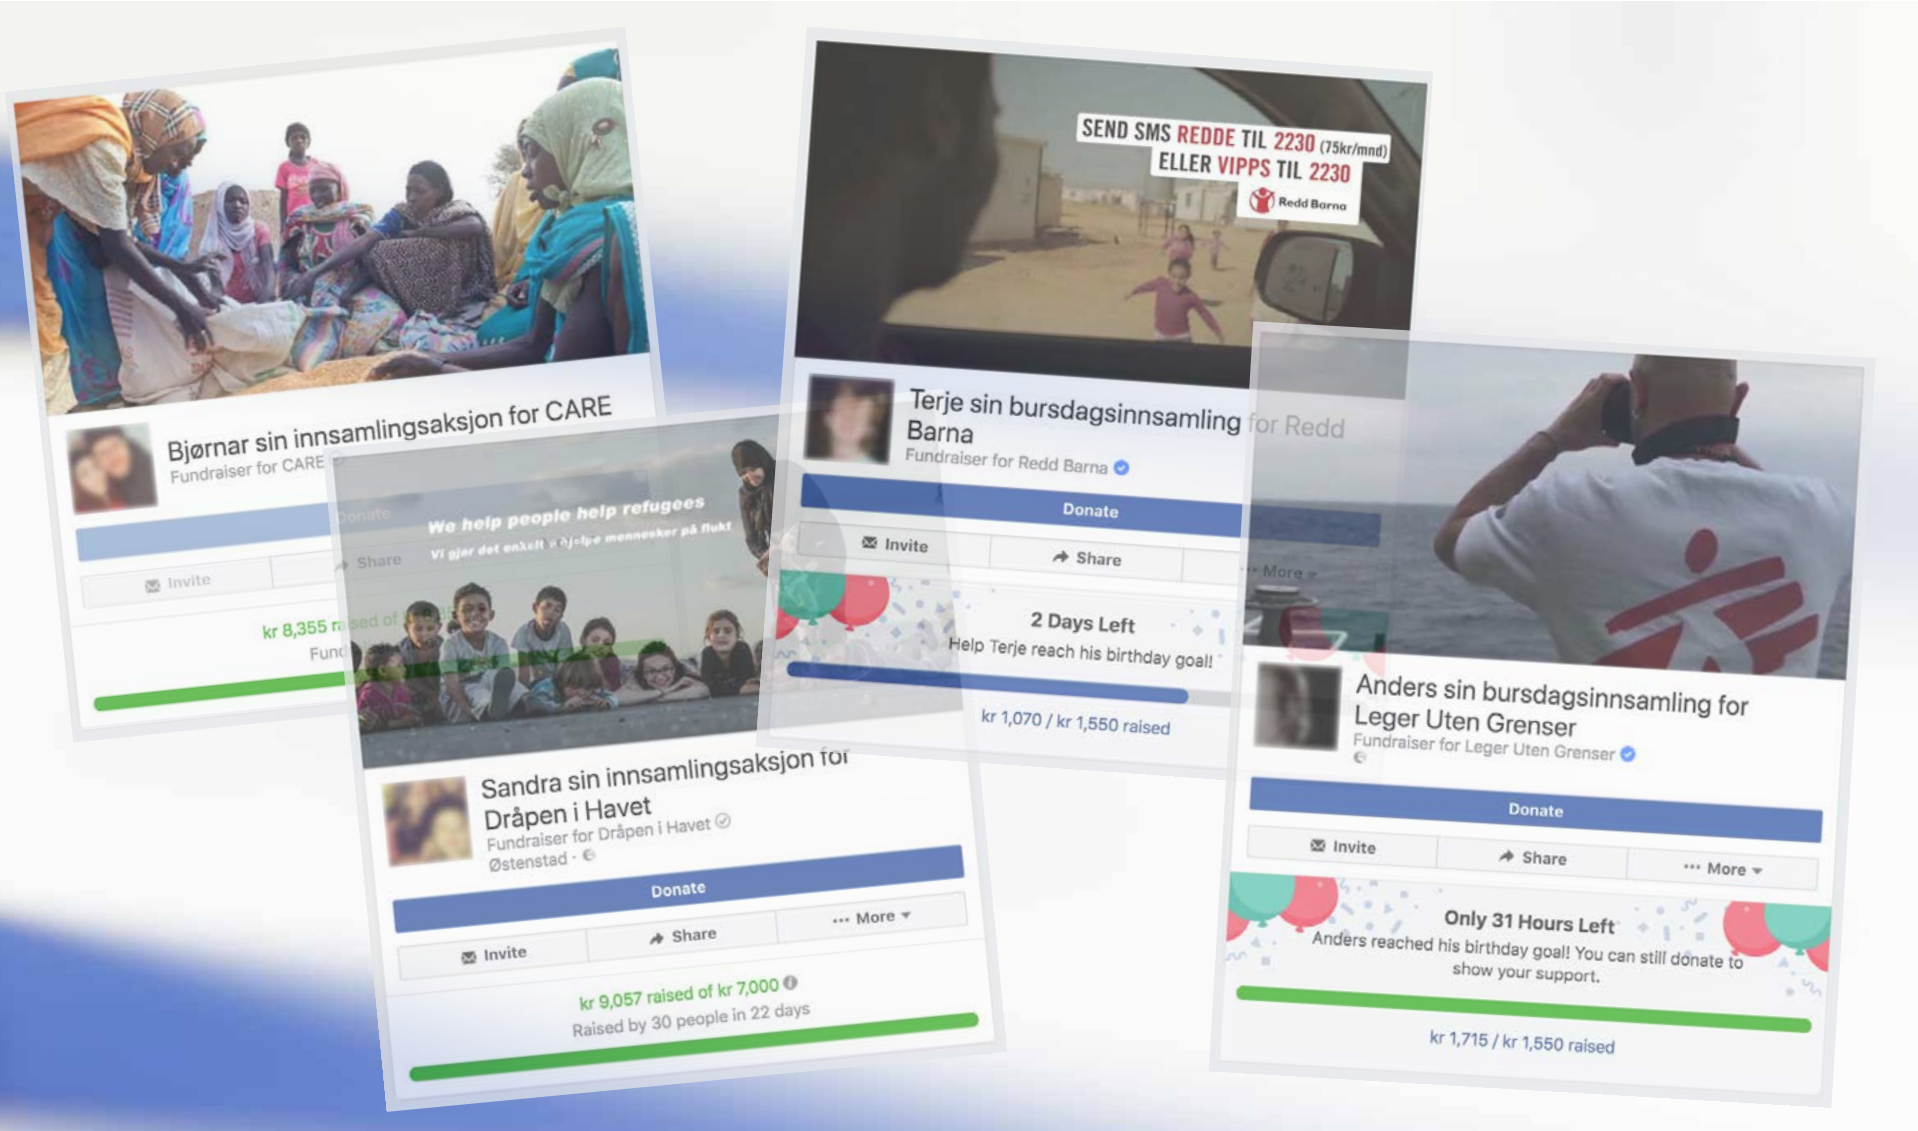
Bjørnar sin innsamlingsaksjon for CARE
Fundraiser for CARE
Donate
Invite
Share
kr 8,355 raised of
Fund

We help people help refugees
Vi gjør det enkelt å hjelpe mennesker på flukt

Sandra sin innsamlingsaksjon for Dråpen i Havet
Fundraiser for Dråpen i Havet
Østenstad ·
Donate
Invite
Share
··· More
kr 9,057 raised of kr 7,000
Raised by 30 people in 22 days

SEND SMS REDDE TIL 2230 (75kr/mnd)
ELLER VIPPS TIL 2230
Redd Barna

Terje sin bursdagsinnsamling for Redd Barna
Fundraiser for Redd Barna
Donate
Invite
Share
2 Days Left
Help Terje reach his birthday goal!
kr 1,070 / kr 1,550 raised

··· More

Anders sin bursdagsinnsamling for Leger Uten Grenser
Fundraiser for Leger Uten Grenser
Donate
Invite
Share
··· More
Only 31 Hours Left
Anders reached his birthday goal! You can still donate to show your support.
kr 1,715 / kr 1,550 raised